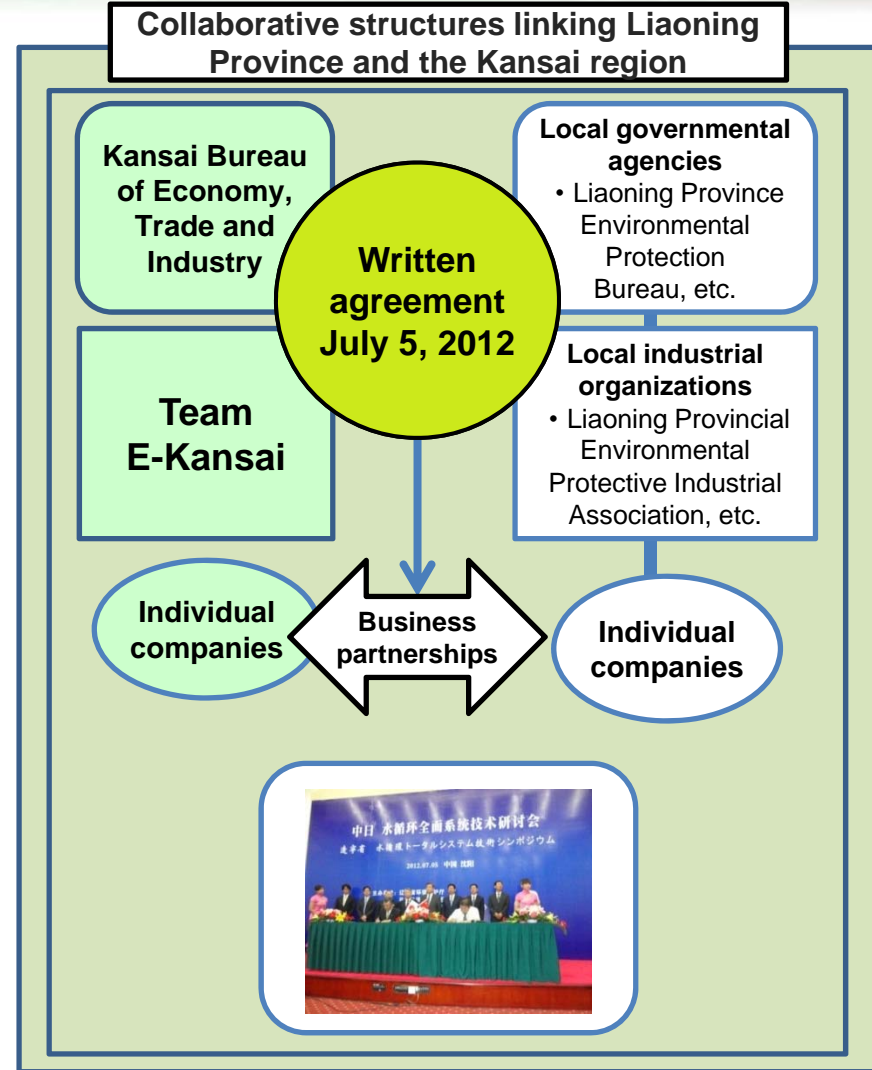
Collaborative structures linking Liaoning Province and the Kansai region

Kansai Bureau of Economy, Trade and Industry

Written agreement July 5, 2012

Local governmental agencies
• Liaoning Province Environmental Protection Bureau, etc.

Team E-Kansai

Local industrial organizations
• Liaoning Provincial Environmental Protective Industrial Association, etc.

Individual companies

Business partnerships

Individual companies

中日 水循环全面系统技术研讨会
遼寧省 水循環トータルシステム技術シンポジウム
2012.07.05 中国 沈阳